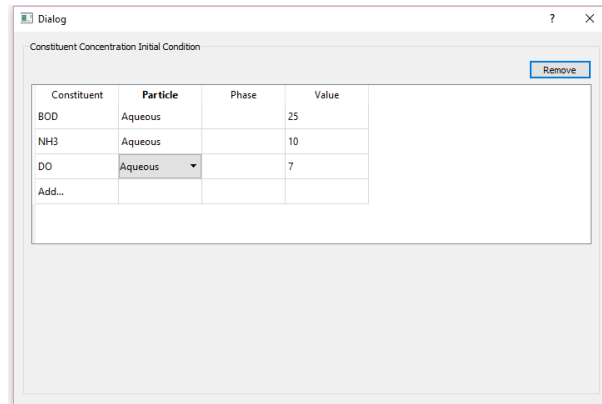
Dialog

? ×

Constituent Concentration Initial Condition

Remove

| Constituent | Particle | Phase | Value |
|---|---|---|---|
| BOD | Aqueous | | 25 |
| NH3 | Aqueous | | 10 |
| DO | Aqueous ▾ | | 7 |
| Add... | | | |